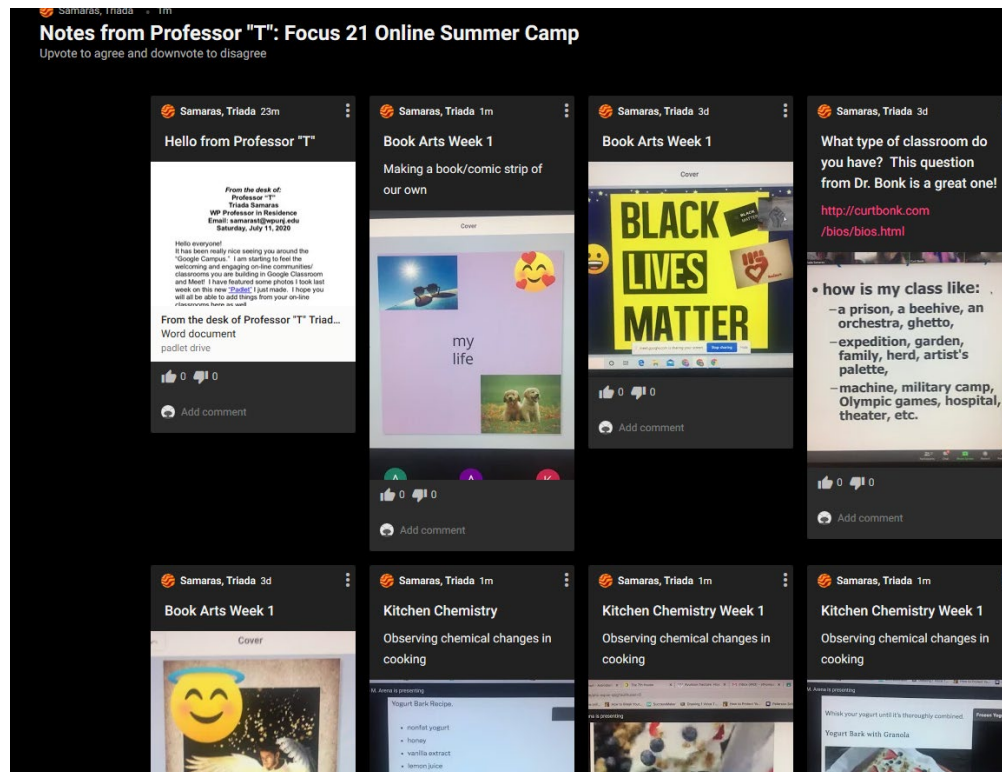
Samaras, Triada · 1m

Notes from Professor "T": Focus 21 Online Summer Camp
Upvote to agree and downvote to disagree

Samaras, Triada 23m
Hello from Professor "T"

From the desk of:
Professor "T"
Triada Samaras
WP Professor in Residence
Email: samarast@wpunj.edu
Saturday, July 11, 2020

Hello everyone!
It has been really nice seeing you around the "Google Campus." I am starting to feel the welcoming and engaging on-line communities/ classrooms you are building in Google Classroom and Meet! I have featured some photos I took last week on this new "Padlet" I just made. I hope you will all be able to add things from your on-line classrooms here as well

From the desk of Professor "T" Triad...
Word document
padlet drive

0 0
Add comment

Samaras, Triada 1m
Book Arts Week 1
Making a book/comic strip of our own

Cover
my life

0 0
Add comment

Samaras, Triada 3d
Book Arts Week 1

Cover
BLACK LIVES MATTER

0 0
Add comment

Samaras, Triada 3d
What type of classroom do you have? This question from Dr. Bonk is a great one!
http://curtbonk.com/bios/bios.html

• how is my class like:
–a prison, a beehive, an orchestra, ghetto,
–expedition, garden, family, herd, artist's palette,
–machine, military camp, Olympic games, hospital, theater, etc.

0 0
Add comment

Samaras, Triada 3d
Book Arts Week 1

Cover

Samaras, Triada 1m
Kitchen Chemistry
Observing chemical changes in cooking

Yogurt Bark Recipe
• nonfat yogurt
• honey
• vanilla extract
• lemon juice

Samaras, Triada 1m
Kitchen Chemistry Week 1
Observing chemical changes in cooking

Samaras, Triada 1m
Kitchen Chemistry Week 1
Observing chemical changes in cooking

M. Arena is presenting
Whisk your yogurt until it's thoroughly combined.
Yogurt Bark with Granola